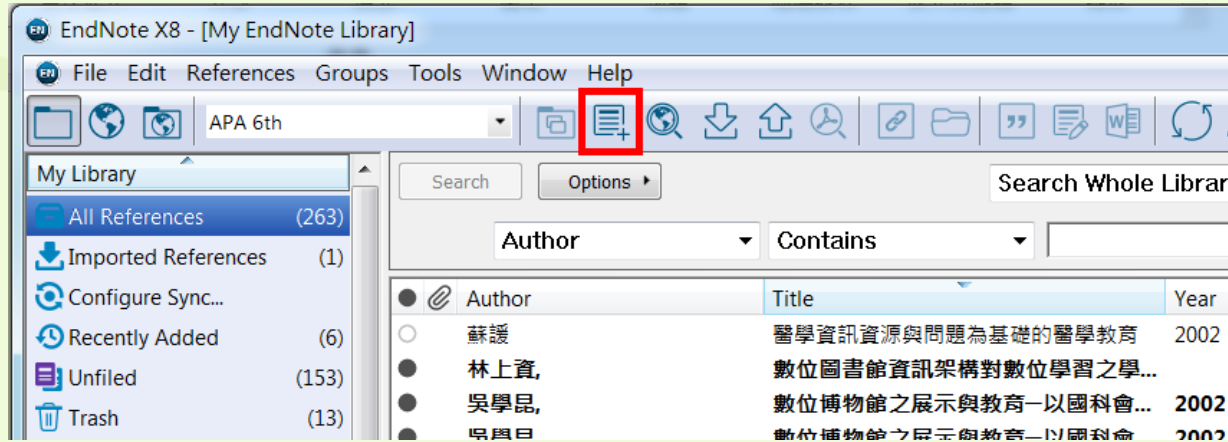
EndNote X8 - [My EndNote Library]

File Edit References Groups Tools Window Help

APA 6th

My Library

All References (263)
Imported References (1)
Configure Sync...
Recently Added (6)
Unfiled (153)
Trash (13)

Search

Options

Search Whole Librar

Author

Contains

| | | Author | Title | Year |
|---|---|---|---|---|
| | | 蘇諼 | 醫學資訊資源與問題為基礎的醫學教育 | 2002 |
| | | 林上資, | 數位圖書館資訊架構對數位學習之學... | |
| | | 吳學昆, | 數位博物館之展示與教育一以國科會... | 2002 |
| | | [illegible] | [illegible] | 2002 |